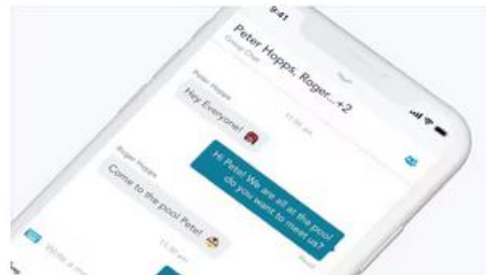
9:41

Peter Hopps, Roger...+2

Group Chat

Peter Hopps

Hey Everyone!

11:05 am

Hi Pete! We are all at the pool do you want to meet us?

Roger Hopps

Come to the pool Pete!

11:30 am

Write a m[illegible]

Read